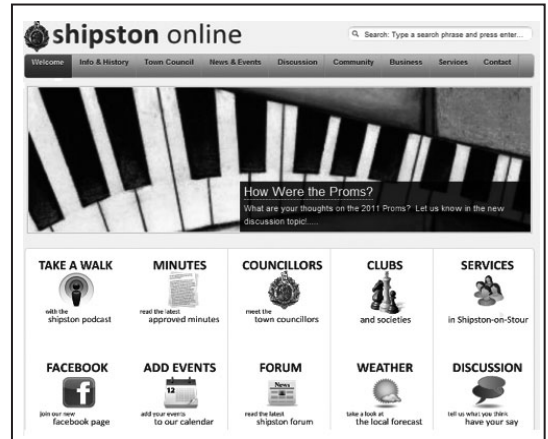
shipston online

Search: Type a search phrase and press enter...

Welcome | Info & History | Town Council | News & Events | Discussion | Community | Business | Services | Contact

How Were the Proms?

What are your thoughts on the 2011 Proms? Let us know in the new discussion topic!.....

TAKE A WALK
with the shipston podcast

MINUTES
read the latest approved minutes

COUNCILLORS
meet the town councillors

CLUBS
and societies

SERVICES
in Shipston-on-Stour

FACEBOOK
join our new facebook page

ADD EVENTS
add your events to our calendar

FORUM
read the latest shipston forum

WEATHER
take a look at the local forecast

DISCUSSION
tell us what you think have your say